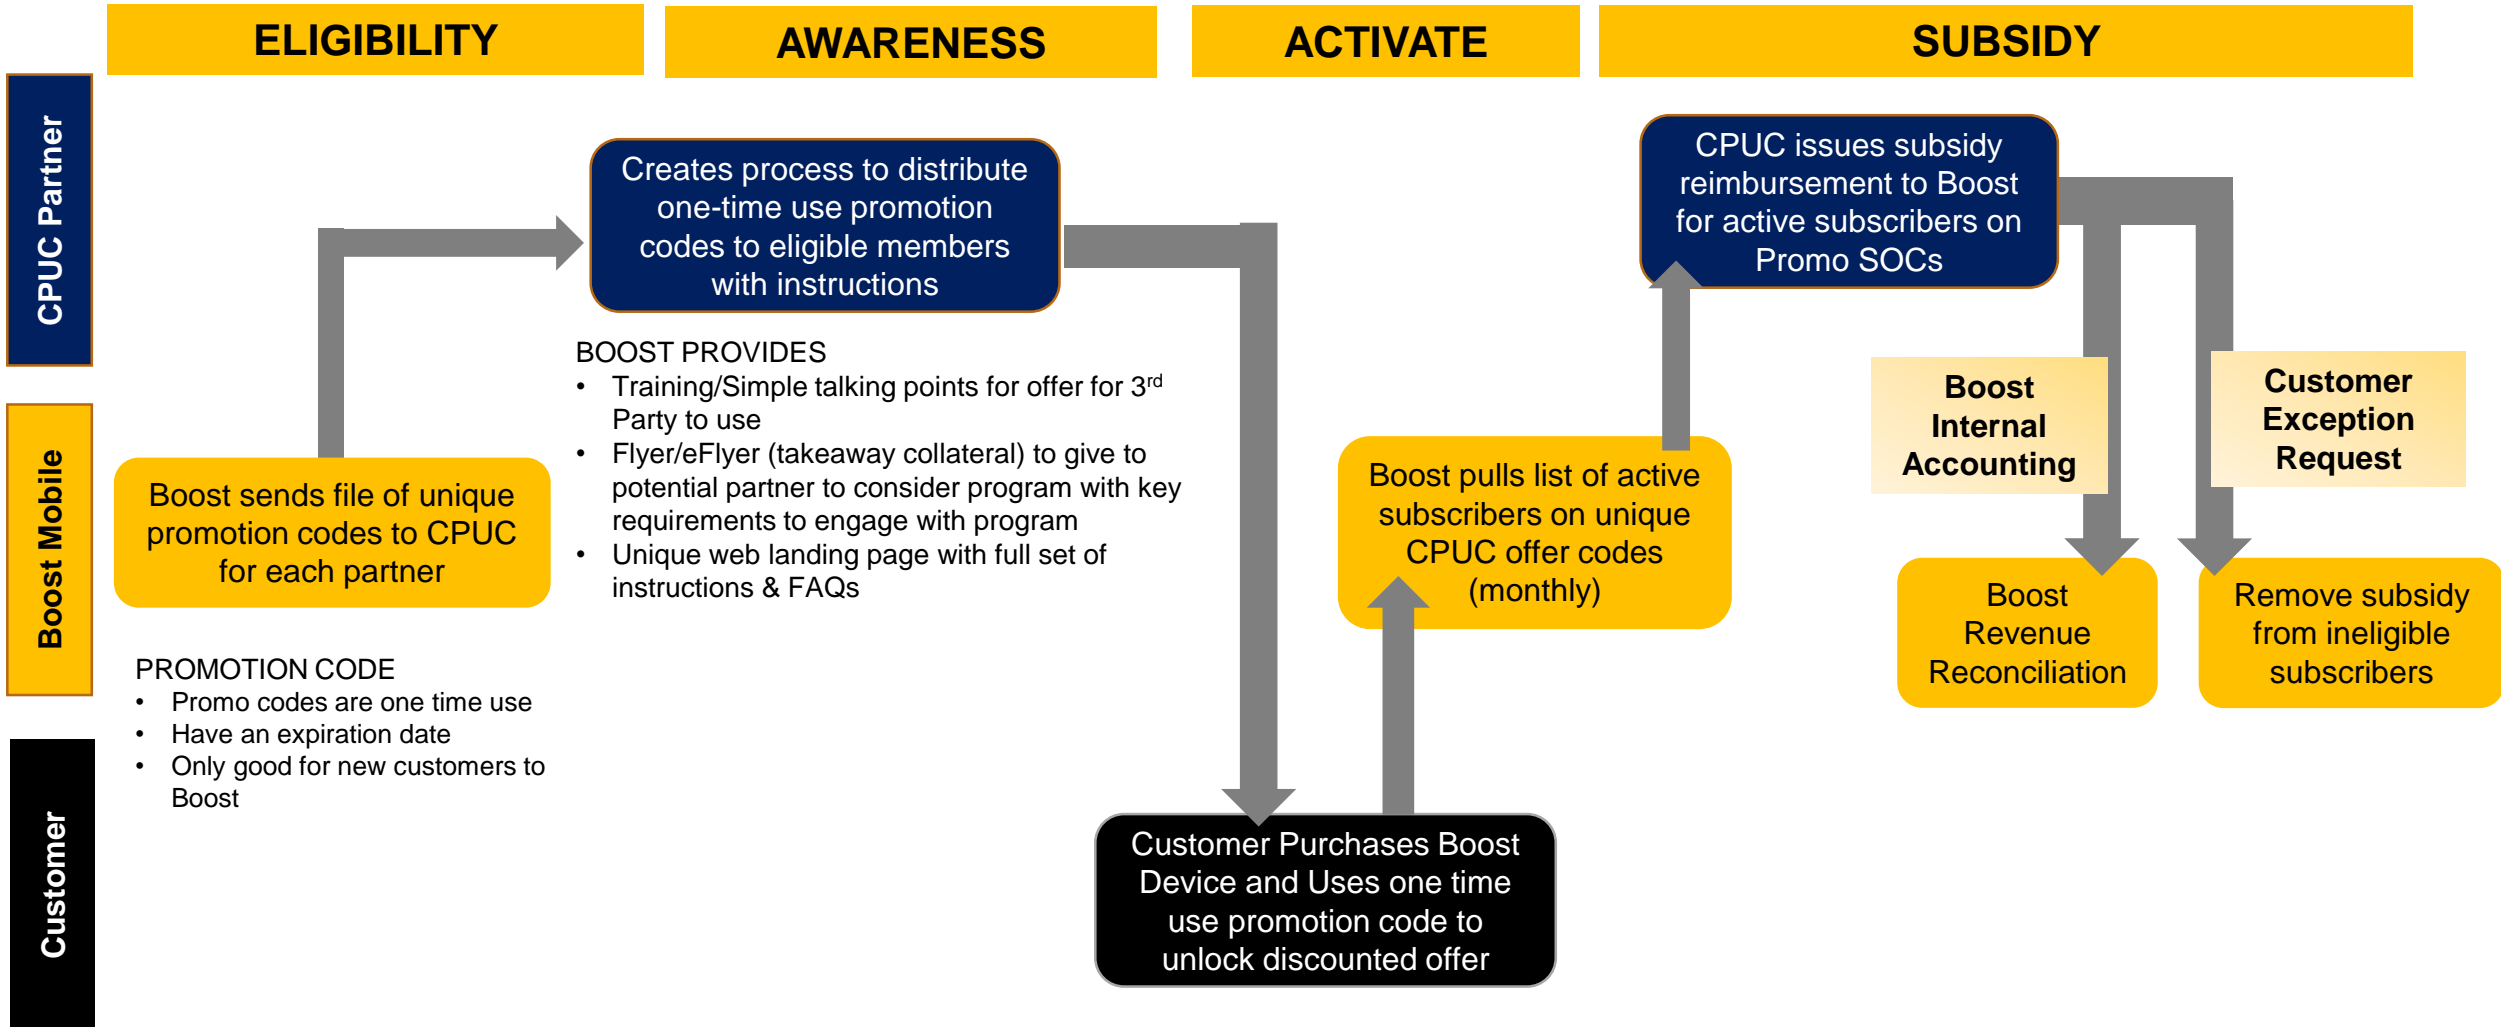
ELIGIBILITY

AWARENESS

ACTIVATE

SUBSIDY

CPUC Partner

Boost Mobile

Customer

Creates process to distribute one-time use promotion codes to eligible members with instructions

CPUC issues subsidy reimbursement to Boost for active subscribers on Promo SOCs

BOOST PROVIDES
• Training/Simple talking points for offer for 3$^{rd}$ Party to use
• Flyer/eFlyer (takeaway collateral) to give to potential partner to consider program with key requirements to engage with program
• Unique web landing page with full set of instructions & FAQs

Boost Internal Accounting

Customer Exception Request

Boost sends file of unique promotion codes to CPUC for each partner

Boost pulls list of active subscribers on unique CPUC offer codes (monthly)

Boost Revenue Reconciliation

Remove subsidy from ineligible subscribers

PROMOTION CODE
• Promo codes are one time use
• Have an expiration date
• Only good for new customers to Boost

Customer Purchases Boost Device and Uses one time use promotion code to unlock discounted offer